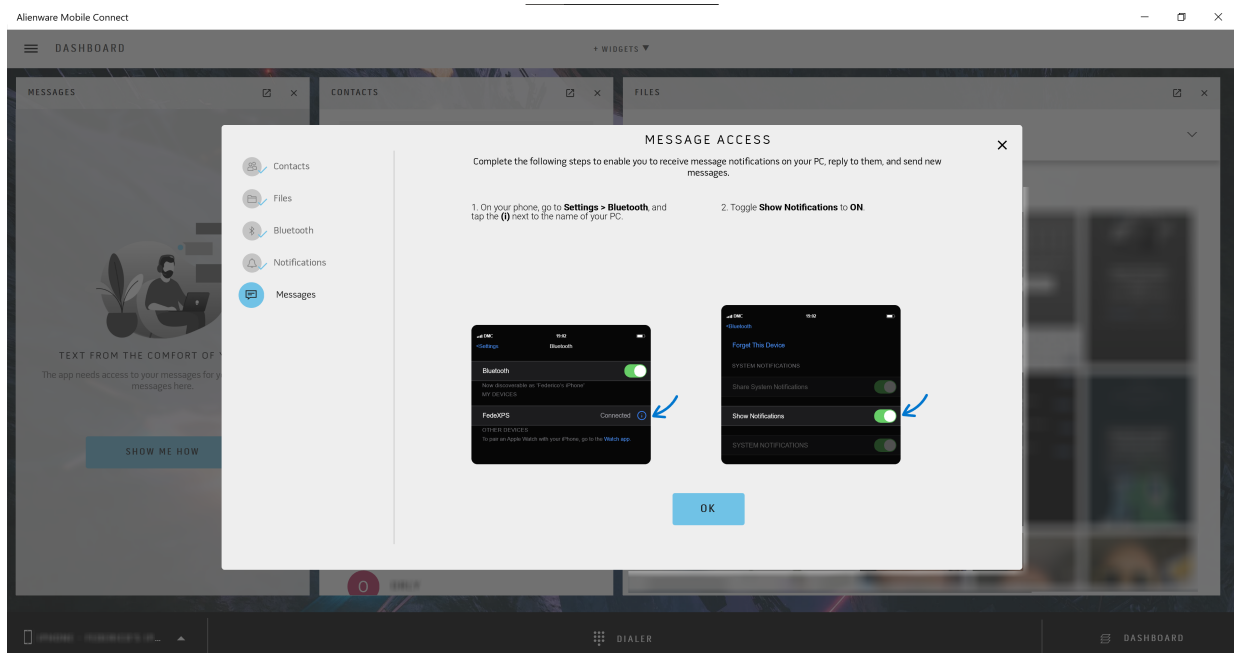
Alienware Mobile Connect

DASHBOARD

+ WIDGETS

MESSAGES

CONTACTS

FILES

Contacts

Files

Bluetooth

Notifications

Messages

TEXT FROM THE COMFORT OF Y

The app needs access to your messages for y messages here.

SHOW ME HOW

MESSAGE ACCESS

Complete the following steps to enable you to receive message notifications on your PC, reply to them, and send new messages.

1. On your phone, go to **Settings > Bluetooth**, and tap the **(i)** next to the name of your PC.

2. Toggle **Show Notifications** to **ON**.

DMC 15:02
<Settings Bluetooth
Bluetooth
Now discoverable as "Federico's iPhone"
MY DEVICES
FedeXPS Connected
OTHER DEVICES
To pair an Apple Watch with your iPhone, go to the Watch app.

DMC 15:02
<Bluetooth
Forget This Device
SYSTEM NOTIFICATIONS
Share System Notifications
Show Notifications
SYSTEM NOTIFICATIONS

OK

O

DIALER

DASHBOARD